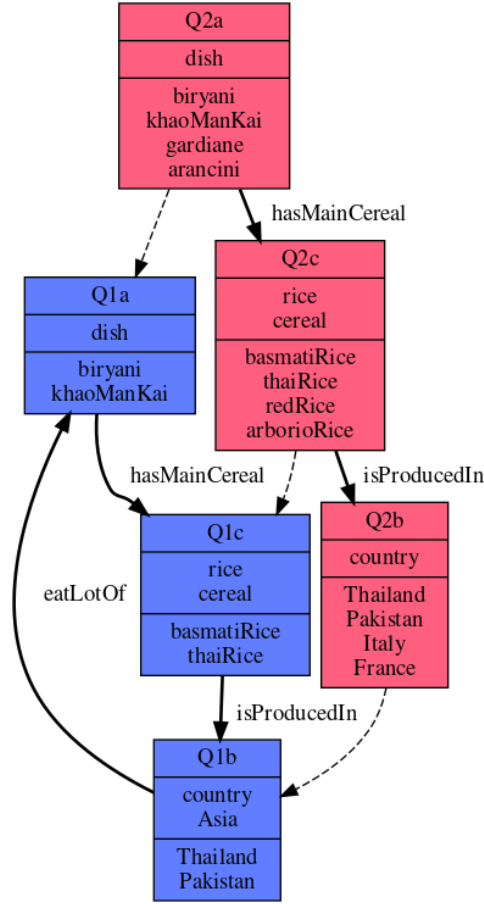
Q2a
dish
biryani
khaoManKai
gardiane
arancini

hasMainCereal

Q2c
rice
cereal
basmatiRice
thaiRice
redRice
arborioRice

Q1a
dish
biryani
khaoManKai

hasMainCereal

isProducedIn

Q1c
rice
cereal
basmatiRice
thaiRice

Q2b
country
Thailand
Pakistan
Italy
France

eatLotOf

isProducedIn

Q1b
country
Asia
Thailand
Pakistan